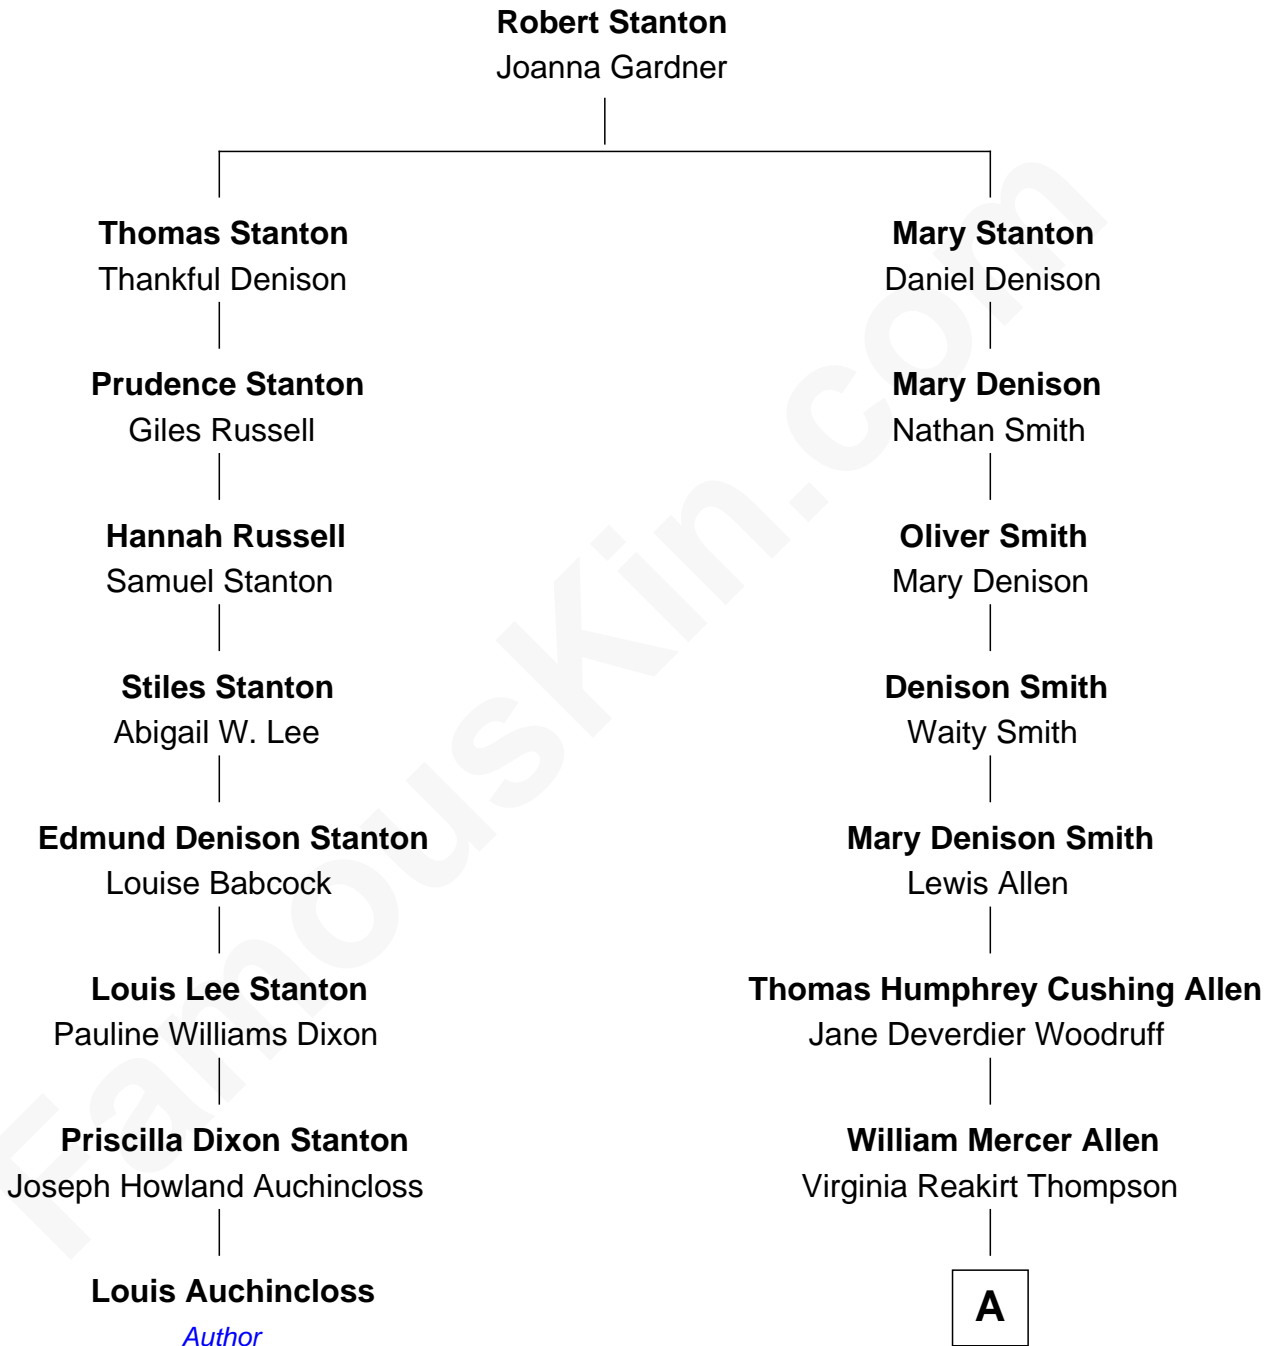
Robert Stanton
Joanna Gardner

Thomas Stanton
Thankful Denison

Prudence Stanton
Giles Russell

Hannah Russell
Samuel Stanton

Stiles Stanton
Abigail W. Lee

Edmund Denison Stanton
Louise Babcock

Louis Lee Stanton
Pauline Williams Dixon

Priscilla Dixon Stanton
Joseph Howland Auchincloss

Louis Auchincloss
Author

Mary Stanton
Daniel Denison

Mary Denison
Nathan Smith

Oliver Smith
Mary Denison

Denison Smith
Waity Smith

Mary Denison Smith
Lewis Allen

Thomas Humphrey Cushing Allen
Jane Deverdier Woodruff

William Mercer Allen
Virginia Reakirt Thompson

A

FamousKin.com